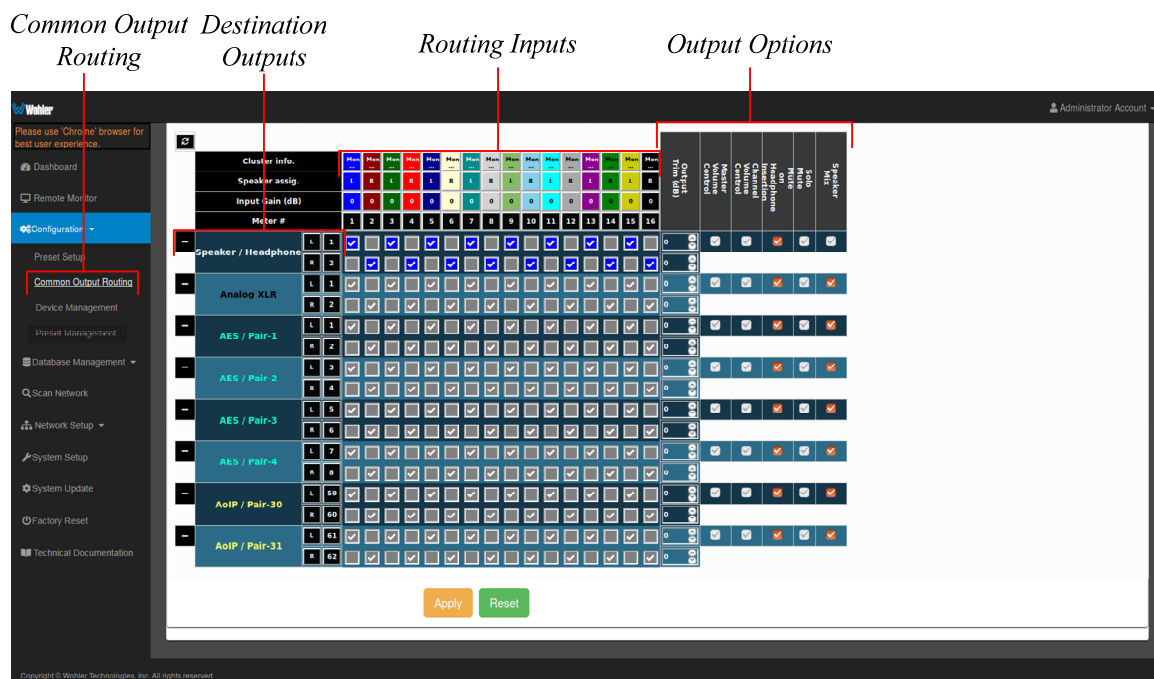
Common Output Routing

Destination Outputs

Routing Inputs

Output Options

Wohler

Administrator Account

Please use 'Chrome' browser for best user experience.

Dashboard

Remote Monitor

Configuration

Preset Setup

Common Output Routing

Device Management

Preset Management

Database Management

Scan Network

Network Setup

System Setup

System Update

Factory Reset

Technical Documentation

| Cluster info. | Mon ... | Mon ... | Mon ... | Mon ... | Mon ... | Mon ... | Mon ... | Mon ... | Mon ... | Mon ... | Mon ... | Mon ... | Mon ... | Mon ... | Mon ... | Mon ... |
|---|---|---|---|---|---|---|---|---|---|---|---|---|---|---|---|---|
| Speaker assig. | L | R | L | R | L | R | L | R | L | R | L | R | L | R | L | R |
| Input Gain (dB) | 0 | 0 | 0 | 0 | 0 | 0 | 0 | 0 | 0 | 0 | 0 | 0 | 0 | 0 | 0 | 0 |
| Meter # | 1 | 2 | 3 | 4 | 5 | 6 | 7 | 8 | 9 | 10 | 11 | 12 | 13 | 14 | 15 | 16 |

Output Trim (dB)

Master Volume Control

Channel Volume Control

Headphone Insertion on

Mute Solo

Speaker Mix

Speaker / Headphone L 1 R 2

Analog XLR L 1 R 2

AES / Pair-1 L 1 R 2

AES / Pair-2 L 3 R 4

AES / Pair-3 L 5 R 6

AES / Pair-4 L 7 R 8

AoIP / Pair-30 L 59 R 60

AoIP / Pair-31 L 61 R 62

Apply

Reset

Copyright © Wohler Technologies, Inc. All rights reserved.